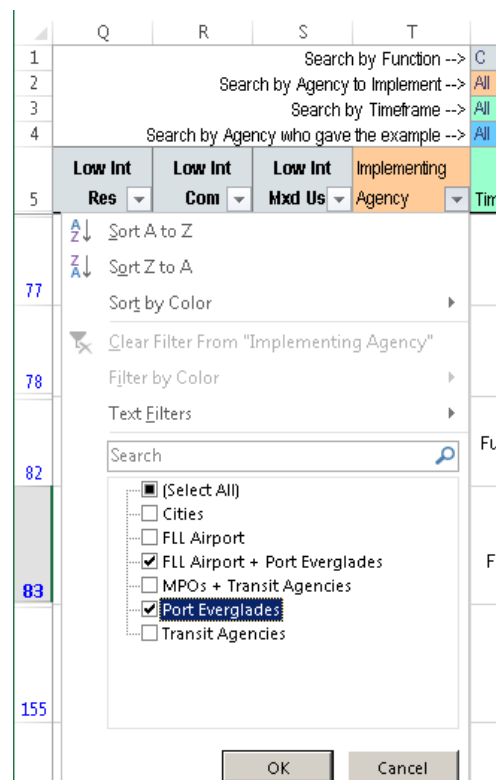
| | Q | R | S | T | |
|---|---|---|---|---|---|
| 1 | | | | Search by Function --> | C |
| 2 | | | | Search by Agency to Implement --> | All |
| 3 | | | | Search by Timeframe --> | All |
| 4 | | | | Search by Agency who gave the example --> | All |
| 5 | Low Int Res | Low Int Com | Low Int Mxd Us | Implementing Agency | Tim |

77
78
82
83
155

Sort A to Z
Sort Z to A
Sort by Color
Clear Filter From "Implementing Agency"
Filter by Color
Text Filters
Search
(Select All)
Cities
FLL Airport
FLL Airport + Port Everglades
MPOs + Transit Agencies
Port Everglades
Transit Agencies
OK
Cancel

Fu
F